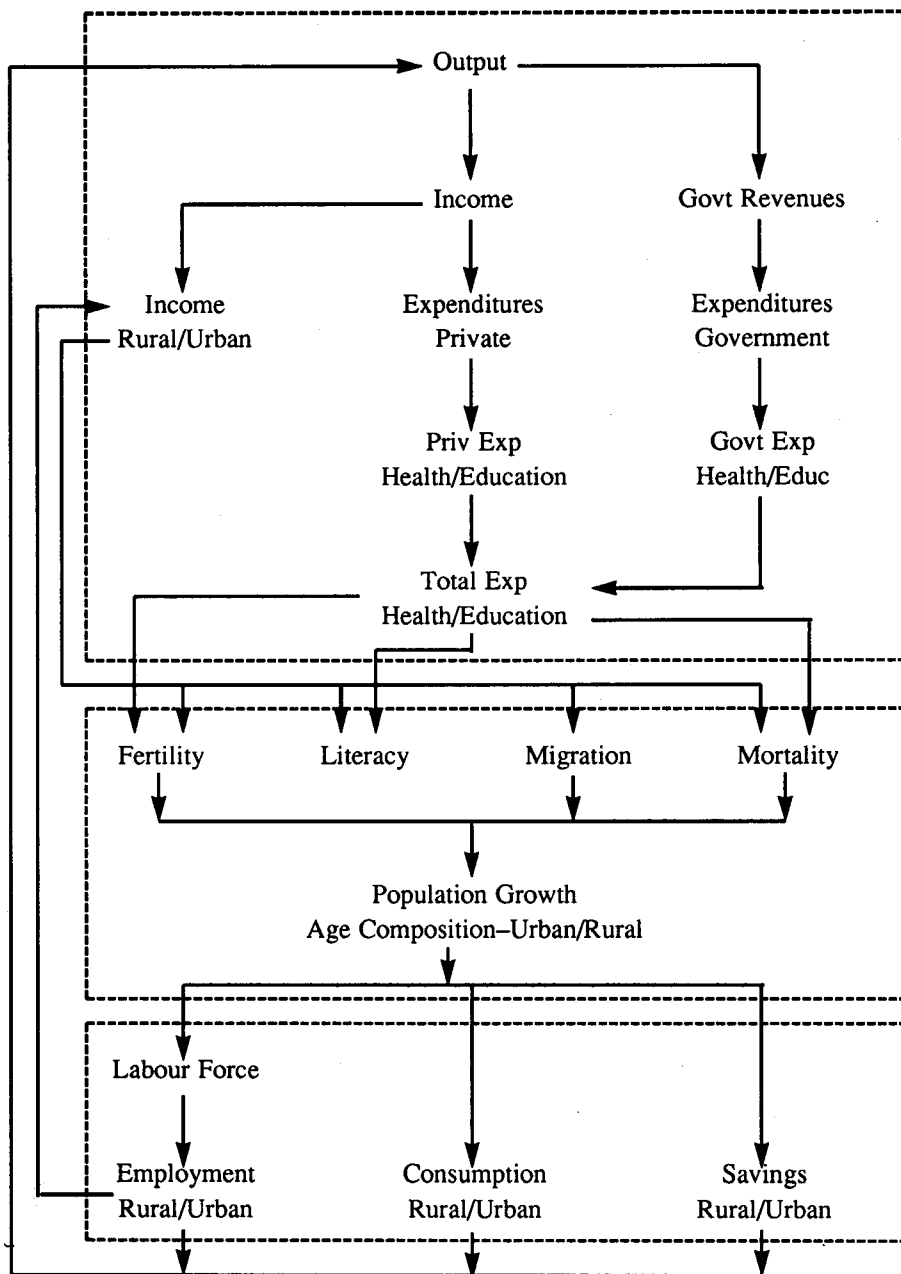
Output

Income

Govt Revenues

Income
Rural/Urban

Expenditures
Private

Expenditures
Government

Priv Exp
Health/Education

Govt Exp
Health/Educ

Total Exp
Health/Education

Fertility

Literacy

Migration

Mortality

Population Growth
Age Composition–Urban/Rural

Labour Force

Employment
Rural/Urban

Consumption
Rural/Urban

Savings
Rural/Urban